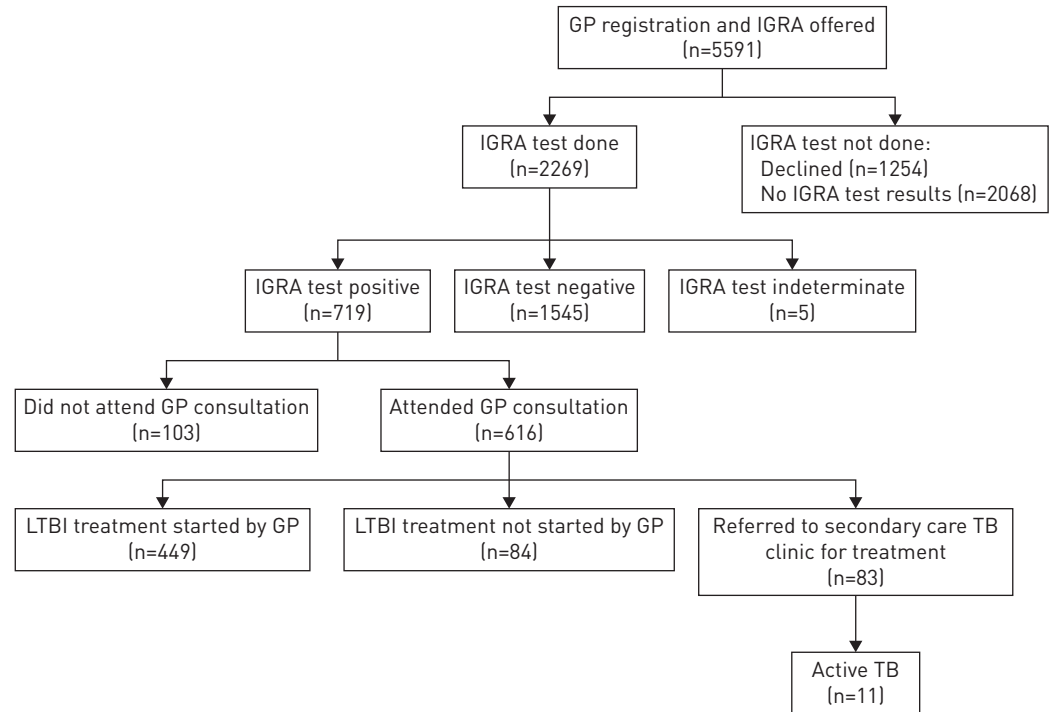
GP registration and IGRA offered
(n=5591)

IGRA test done
(n=2269)

IGRA test not done:
Declined (n=1254)
No IGRA test results (n=2068)

IGRA test positive
(n=719)

IGRA test negative
(n=1545)

IGRA test indeterminate
(n=5)

Did not attend GP consultation
(n=103)

Attended GP consultation
(n=616)

LTBI treatment started by GP
(n=449)

LTBI treatment not started by GP
(n=84)

Referred to secondary care TB clinic for treatment
(n=83)

Active TB
(n=11)